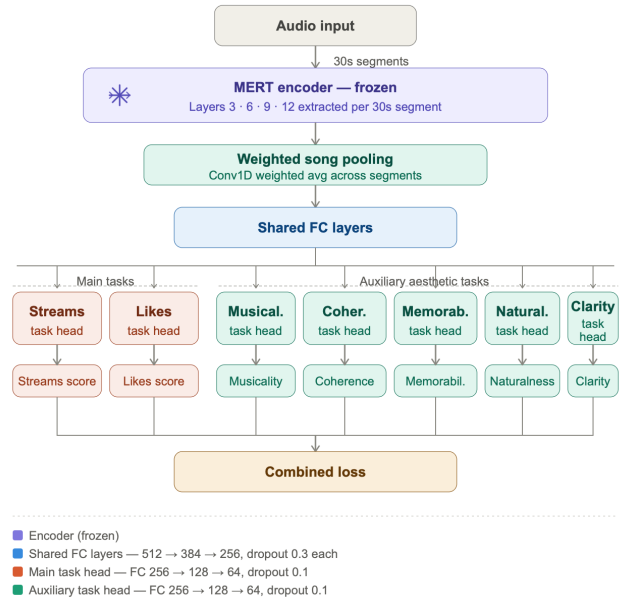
Audio input

30s segments

MERT encoder — frozen
Layers 3 · 6 · 9 · 12 extracted per 30s segment

Weighted song pooling
Conv1D weighted avg across segments

Shared FC layers

Main tasks

Auxiliary aesthetic tasks

Streams
task head

Likes
task head

Musical.
task head

Coher.
task head

Memorab.
task head

Natural.
task head

Clarity
task head

Streams score

Likes score

Musicality

Coherence

Memorabil.

Naturalness

Clarity

Combined loss

Encoder (frozen)
Shared FC layers — 512 → 384 → 256, dropout 0.3 each
Main task head — FC 256 → 128 → 64, dropout 0.1
Auxiliary task head — FC 256 → 128 → 64, dropout 0.1